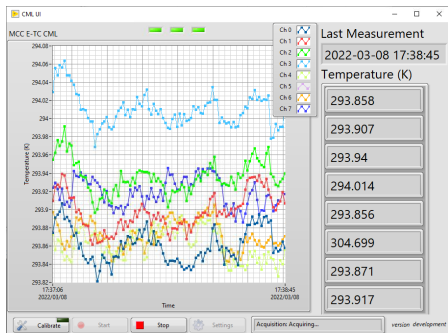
CML UI

MCC E-TC CML

Ch 0
Ch 1
Ch 2
Ch 3
Ch 4
Ch 5
Ch 6
Ch 7

294.08
294.06
294.04
294.02
294
293.98
293.96
293.94
293.92
293.9
293.88
293.86
293.84
293.82

Temperature (K)

17:37:06
2022/03/08

17:38:45
2022/03/08

Time

Last Measurement

2022-03-08 17:38:45

Temperature (K)

293.858

293.907

293.94

294.014

293.856

304.699

293.871

293.917

Calibrate

Start

Stop

Settings

Acquisition: Acquiring...

version development